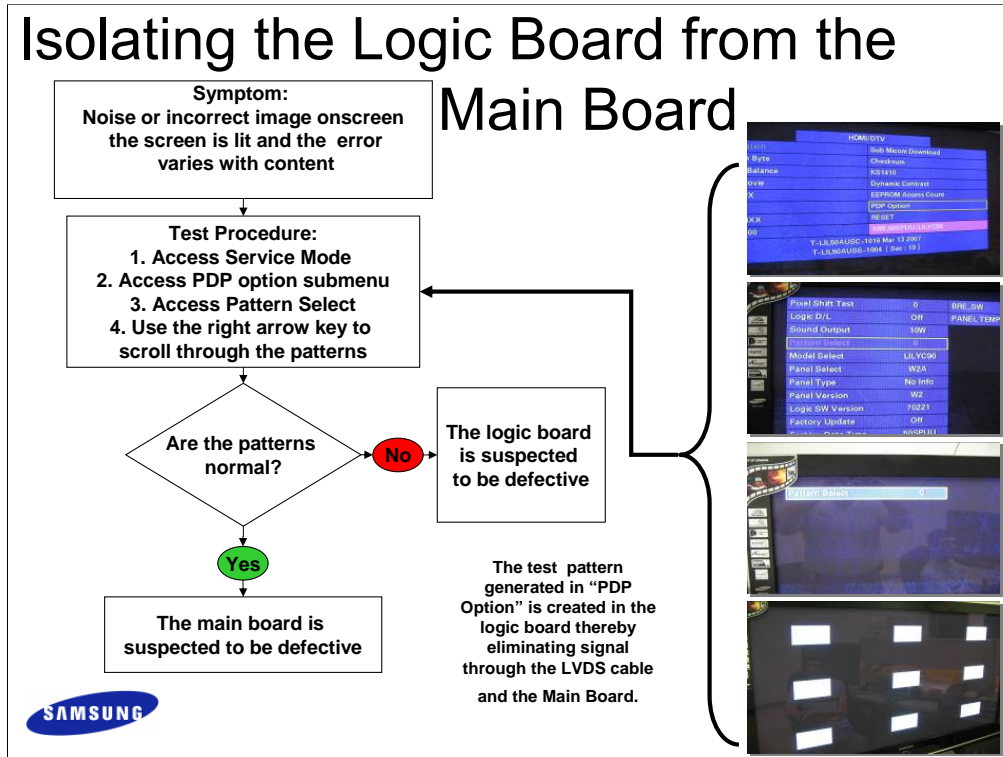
Isolating the Logic Board from the Main Board

Symptom:
Noise or incorrect image onscreen the screen is lit and the error varies with content

Test Procedure:
1. Access Service Mode
2. Access PDP option submenu
3. Access Pattern Select
4. Use the right arrow key to scroll through the patterns

Are the patterns normal?

No

The logic board is suspected to be defective

Yes

The main board is suspected to be defective

The test pattern generated in "PDP Option" is created in the logic board thereby eliminating signal through the LVDS cable and the Main Board.

SAMSUNG

HDMI/DTV
Sub Micom Download
Checksum
KS1410
Dynamic Contrast
EEPROM Access Count
PDP Option
RESET
T-LIL50AUSC-1016 Mar 13 2007
T-LIL50AUSS-1004 ( Sec : 19 )

Pixel Shift Test 0
Logic D/L Off
Sound Output 10W
Pattern Select 0
Model Select LILYC90
Panel Select W2A
Panel Type No Info
Panel Version W2
Logic SW Version 70221
Factory Update Off
BRE_SW
PANEL TEMP

Pattern Select 0